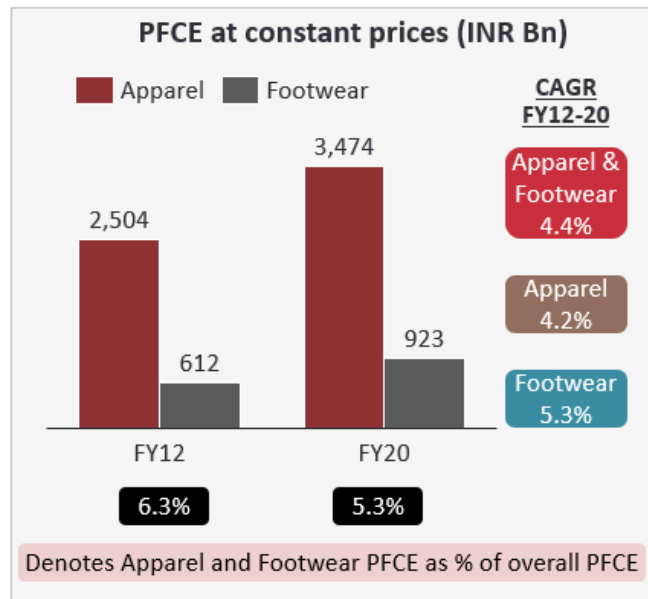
PFCE at constant prices (INR Bn)

Apparel Footwear

CAGR FY12-20

| | Apparel | Footwear |
|---|---|---|
| FY12 | 2,504 | 612 |
| FY20 | 3,474 | 923 |

Apparel & Footwear 4.4%

Apparel 4.2%

Footwear 5.3%

FY12 FY20

6.3% 5.3%

Denotes Apparel and Footwear PFCE as % of overall PFCE